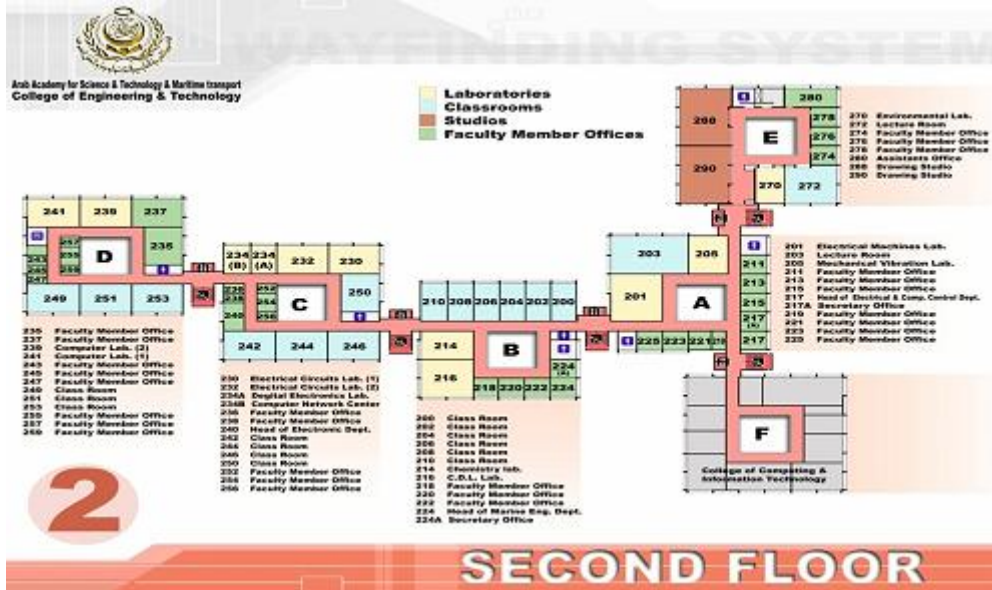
WAYFINDING SYSTEM

Arab Academy for Science & Technology & Maritime transport
College of Engineering & Technology

Laboratories
Classrooms
Studios
Faculty Member Offices

241 239 237
D
235
257 255 259 243 245 247
249 251 253

235 Faculty Member Office
237 Faculty Member Office
239 Computer Lab. (2)
241 Computer Lab. (1)
243 Faculty Member Office
245 Faculty Member Office
247 Faculty Member Office
249 Class Room
251 Class Room
253 Class Room
255 Faculty Member Office
257 Faculty Member Office
259 Faculty Member Office

234 (B) 234 (A) 232 230
C
238 252 254 256 240 250
242 244 246

230 Electrical Circuits Lab. (1)
232 Electrical Circuits Lab. (2)
234A Digital Electronics Lab.
234B Computer Network Center
236 Faculty Member Office
238 Faculty Member Office
240 Head of Electronic Dept.
242 Class Room
244 Class Room
246 Class Room
250 Class Room
252 Faculty Member Office
254 Faculty Member Office
256 Faculty Member Office

210 208 206 204 202 200
B
214 216
218 220 222 224 224 (A)

200 Class Room
202 Class Room
204 Class Room
206 Class Room
208 Class Room
210 Class Room
214 Chemistry lab.
216 C.D.L. Lab.
218 Faculty Member Office
220 Faculty Member Office
222 Faculty Member Office
224 Head of Marine Eng. Dept.
224A Secretary Office

203 205
201
A
225 223 221 219
211 213 215 217 (A) 217

201 Electrical Machines Lab.
203 Lecture Room
205 Mechanical Vibration Lab.
211 Faculty Member Office
213 Faculty Member Office
215 Faculty Member Office
217 Head of Electrical & Comp. Control Dept.
217A Secretary Office
219 Faculty Member Office
221 Faculty Member Office
223 Faculty Member Office
225 Faculty Member Office

288 290 280 278 276 274 270 272
E

270 Environmental Lab.
272 Lecture Room
274 Faculty Member Office
276 Faculty Member Office
278 Faculty Member Office
280 Assistants Office
288 Drawing Studio
290 Drawing Studio

F
College of Computing & Information Technology

2
SECOND FLOOR